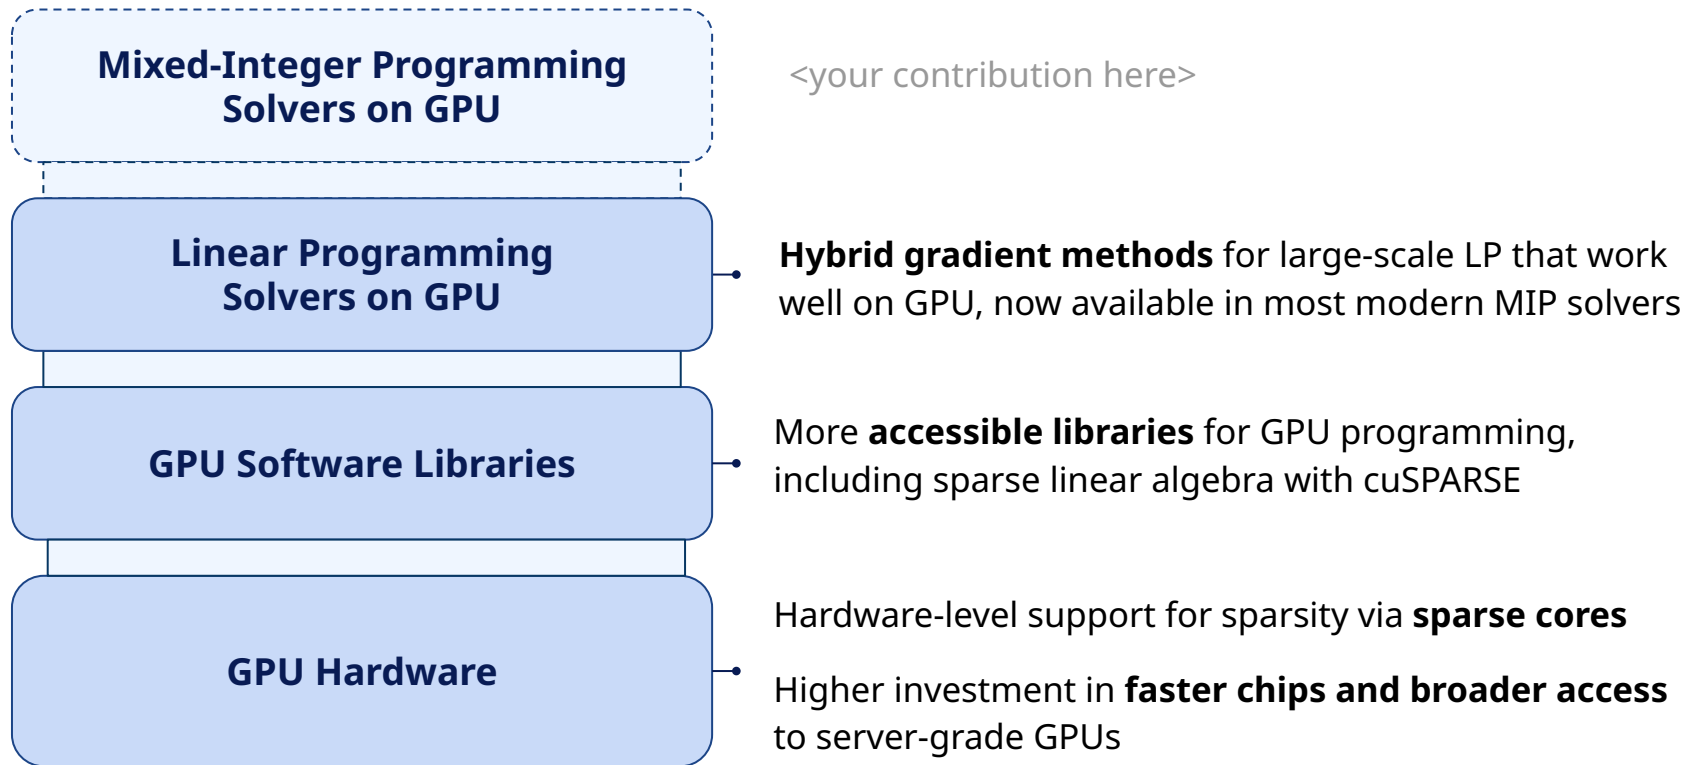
Mixed-Integer Programming Solvers on GPU

<your contribution here>

Linear Programming Solvers on GPU

Hybrid gradient methods for large-scale LP that work well on GPU, now available in most modern MIP solvers

GPU Software Libraries

More accessible libraries for GPU programming, including sparse linear algebra with cuSPARSE

GPU Hardware

Hardware-level support for sparsity via sparse cores

Higher investment in faster chips and broader access to server-grade GPUs